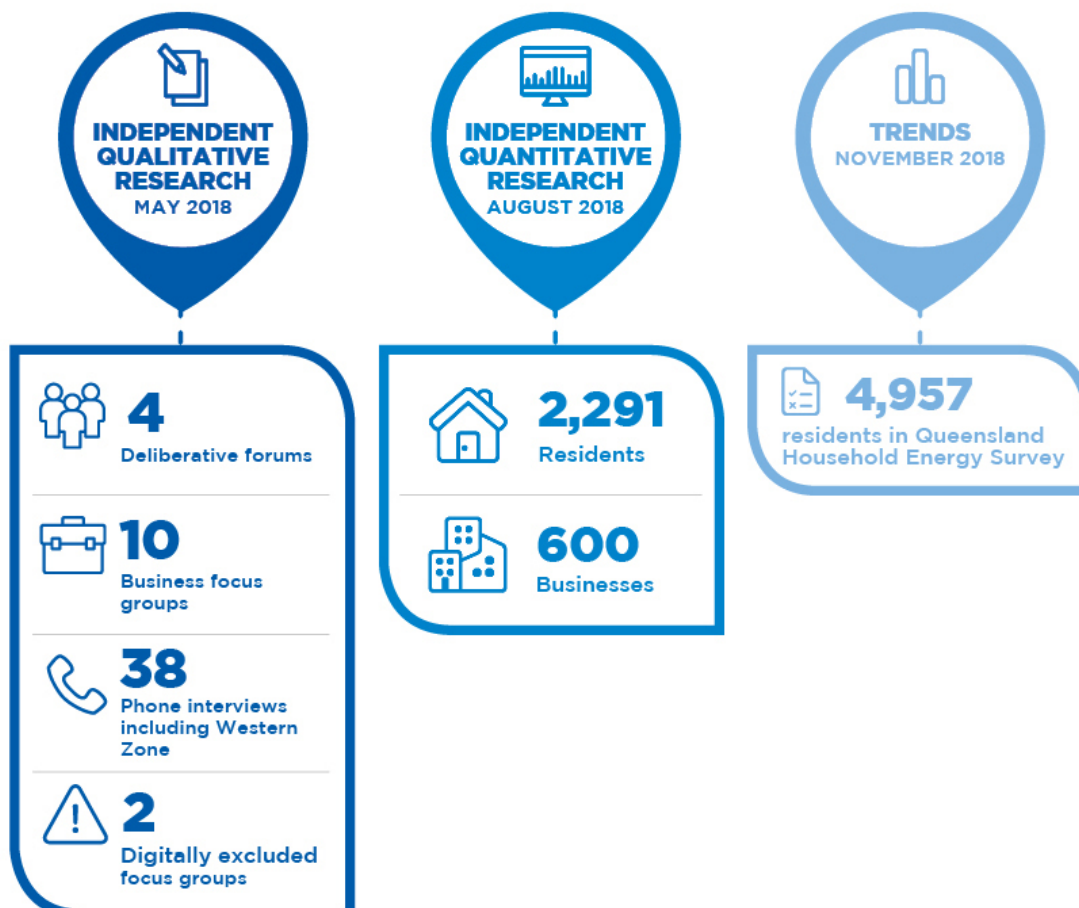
INDEPENDENT QUALITATIVE RESEARCH
MAY 2018

4
Deliberative forums

10
Business focus groups

38
Phone interviews including Western Zone

2
Digitally excluded focus groups

INDEPENDENT QUANTITATIVE RESEARCH
AUGUST 2018

2,291
Residents

600
Businesses

TRENDS
NOVEMBER 2018

4,957
residents in Queensland Household Energy Survey